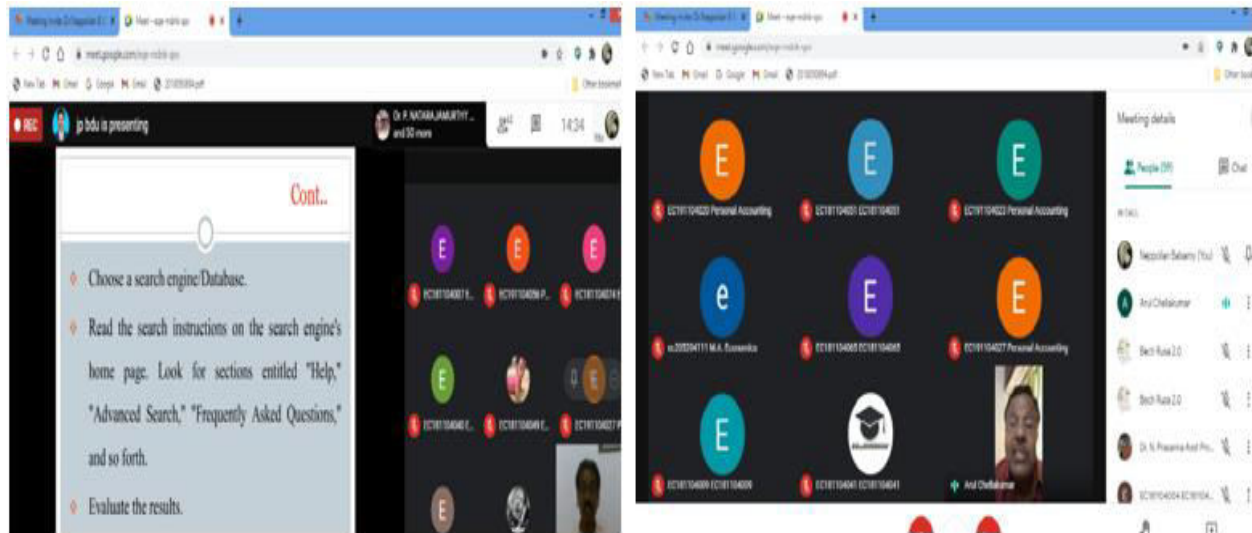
Meet - xqe-mdrk-qpc

meet.google.com/xqe-mdrk-qpc

New Tab Gmail Google Gmail 201805094.pdf

REC jp bdu is presenting

Dr. P. NATARAJAMURTHY ... and 50 more

14:34

Cont..

Choose a search engine/Database.

Read the search instructions on the search engine's home page. Look for sections entitled "Help," "Advanced Search," "Frequently Asked Questions," and so forth.

Evaluate the results.

E EC181104037 E...
E EC181104056 P...
E EC181104074 P...
E EC181104040 E...
EC181104049 E...
EC181104027 P...

Meet - xqe-mdrk-qpc

meet.google.com/xqe-mdrk-qpc

New Tab Gmail Google Gmail 201805094.pdf

Other bookmarks

E EC181104020 Personal Accounting
E EC181104051 EC181104051
E EC181104023 Personal Accounting
e ec205204111 M.A. Economics
E EC181104065 EC181104065
E EC181104027 Personal Accounting
E EC181104009 EC181104009
EC181104041 EC181104041
Arul Chellakumar

Meeting details

People (59)

Chat

IN CALL

Nepolian Balaamu (You)

Arul Chellakumar

Bech Rusa 2.0

Bech Rusa 2.0

Dr. N. Prasanna Asst Pro...

EC181104004 EC18104...